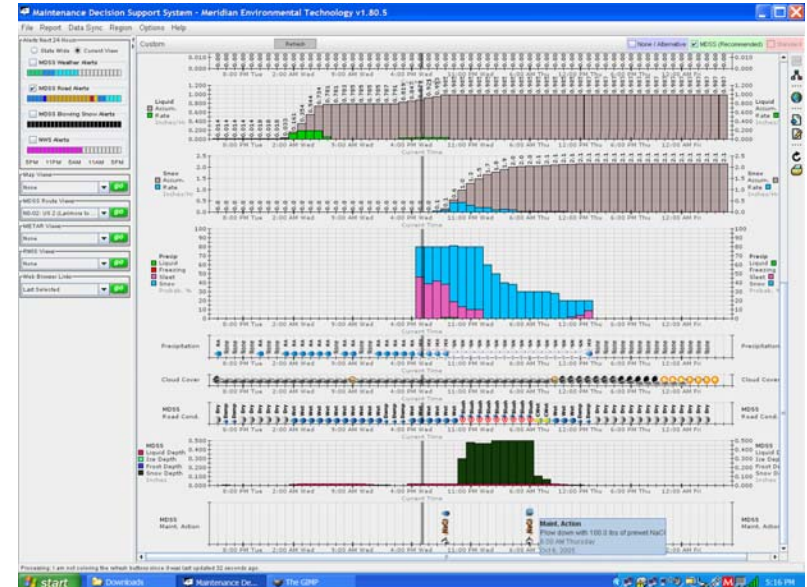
Maintenance Decision Support System - Meridian Environmental Technology v1.80.5

File Report Data Sync Region Options Help

Alerts Next 24 Hours
State Wide Current View
MDSS Weather Alerts
MDSS Road Alerts
MDSS Blowing Snow Alerts
NWS Alerts
5PM 11PM 5AM 11AM 5PM

Map Views
None
MDSS Route Views
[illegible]
METAR Views
None
RWIS Views
None
Web Browser Links
Last Selected

Custom
Refresh
None / Alternative
MDSS (Recommended)
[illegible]

Liquid Accum. Rate Inches/Hr
Snow Accum. Rate Inches/Hr
Precip Liquid Freezing Sleet Snow Probab. %

8:00 PM Tue 2:00 AM Wed 8:00 AM Wed 4:00 PM Wed 11:00 PM Wed 6:00 AM Thu 12:00 PM Thu 12:00 AM Fri

Current Time

Precipitation

Cloud Cover

MDSS Road Cond.

MDSS Liquid Depth Ice Depth Frost Depth Snow Depth Inches

MDSS Maint. Action

Maint. Action
Plow down with 100.0 lbs of prewet NaCl
6:00 AM Thursday
Oct 6, 2005

Processing: I am not coloring the refresh button since it was last updated 32 seconds ago

start Downloads Maintenance De... The GIMP 5:16 PM